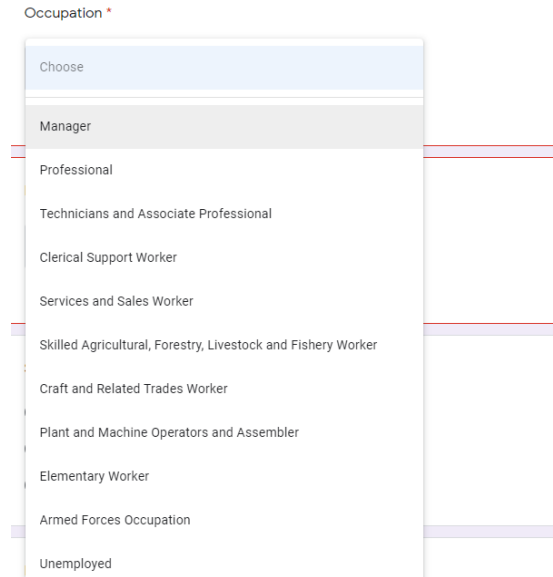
Occupation *

Choose

Manager

Professional

Technicians and Associate Professional

Clerical Support Worker

Services and Sales Worker

Skilled Agricultural, Forestry, Livestock and Fishery Worker

Craft and Related Trades Worker

Plant and Machine Operators and Assembler

Elementary Worker

Armed Forces Occupation

Unemployed